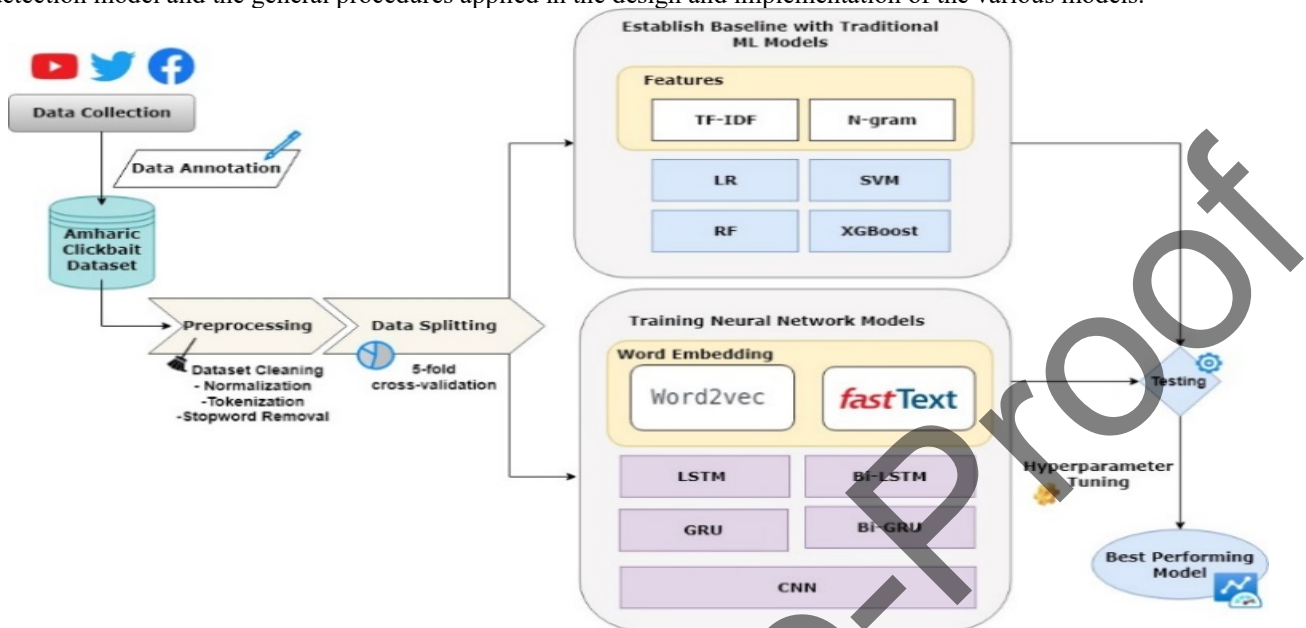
detection model and the general procedures applied in the design and implementation of the various models.

Data Collection

Data Annotation

Amharic Clickbait Dataset

Preprocessing

Dataset Cleaning
- Normalization
-Tokenization
-Stopword Removal

Data Splitting

5-fold cross-validation

Establish Baseline with Traditional ML Models

Features

TF-IDF

N-gram

LR

SVM

RF

XGBoost

Training Neural Network Models

Word Embedding

Word2vec

fastText

LSTM

Bi-LSTM

GRU

Bi-GRU

CNN

Testing

Hyperparameter Tuning

Best Performing Model

Proof